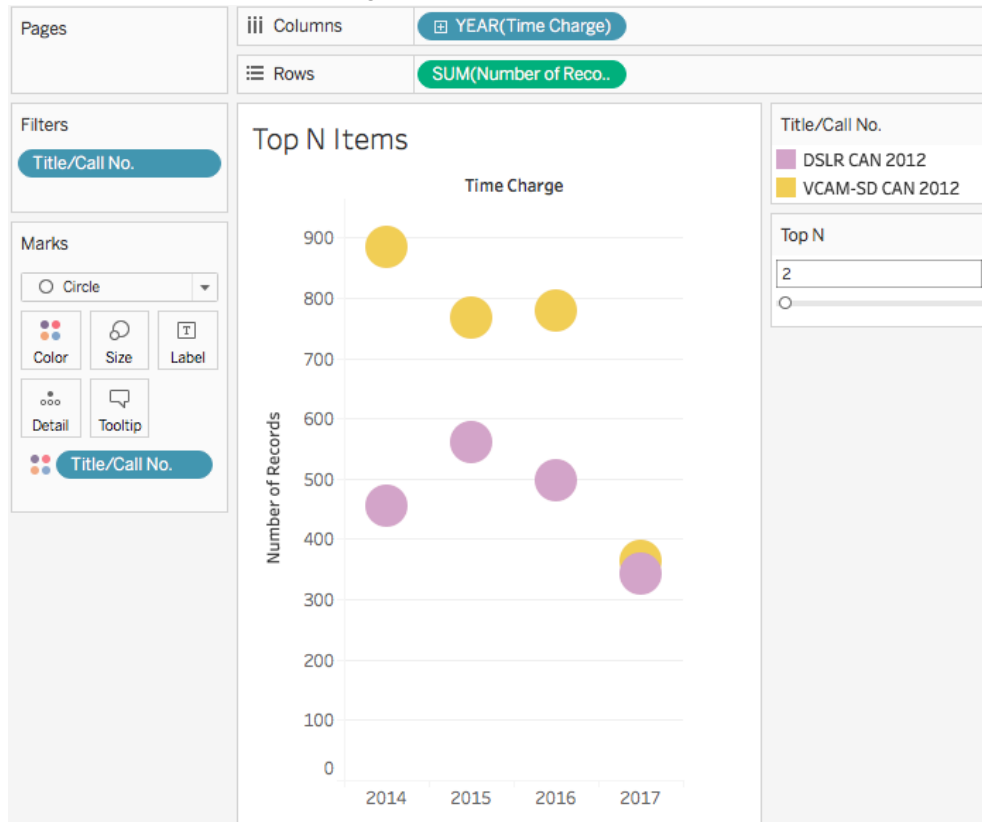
Pages

Columns YEAR(Time Charge)

Rows SUM(Number of Reco..

Filters

Title/Call No.

Marks

Circle

Color

Size

Label

Detail

Tooltip

Title/Call No.

Top N Items

Time Charge

Number of Records

900

800

700

600

500

400

300

200

100

0

2014

2015

2016

2017

Title/Call No.

DSLR CAN 2012

VCAM-SD CAN 2012

Top N

2